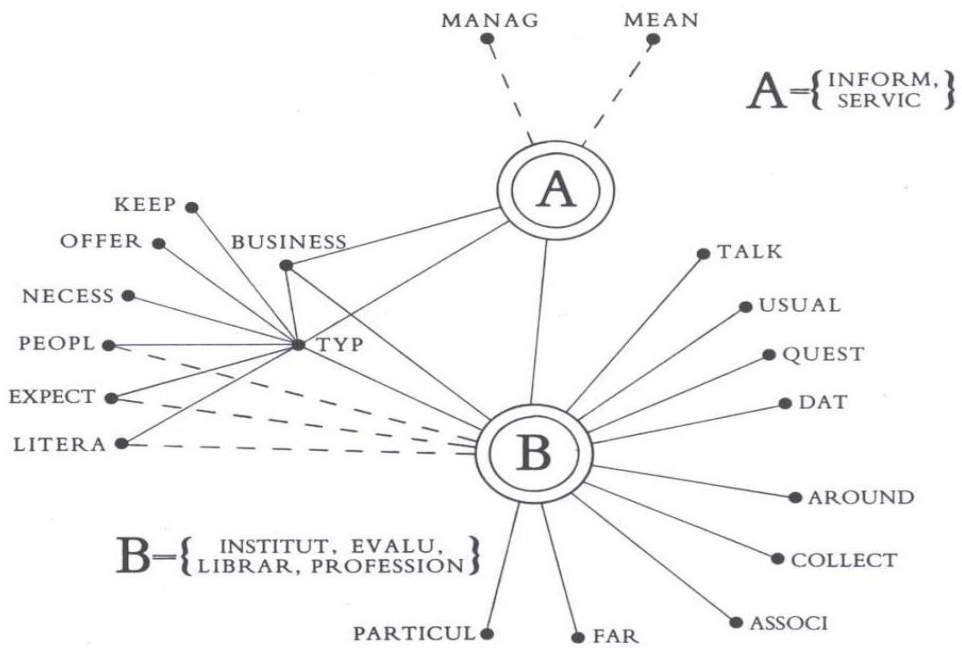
MANAG
MEAN

$A = \{ \text{INFORM, SERVIC} \}$

A

KEEP
OFFER
BUSINESS
NECESS
PEOPL
TYP
EXPECT
LITERA

TALK
USUAL
QUEST
DAT

B

AROUND
COLLECT
ASSOCI

$B = \{ \text{INSTITUT, EVALU, LIBRAR, PROFESSION} \}$

PARTICUL
FAR